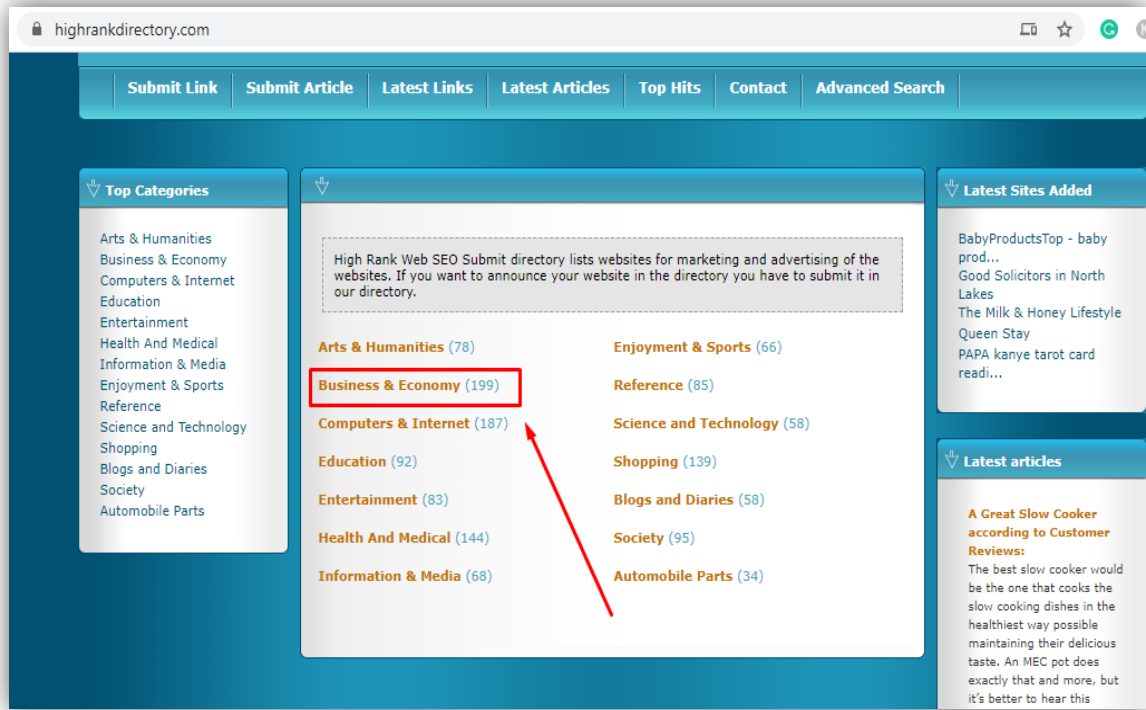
highrankdirectory.com

Submit Link | Submit Article | Latest Links | Latest Articles | Top Hits | Contact | Advanced Search

Top Categories

Arts & Humanities
Business & Economy
Computers & Internet
Education
Entertainment
Health And Medical
Information & Media
Enjoyment & Sports
Reference
Science and Technology
Shopping
Blogs and Diaries
Society
Automobile Parts

High Rank Web SEO Submit directory lists websites for marketing and advertising of the websites. If you want to announce your website in the directory you have to submit it in our directory.

Arts & Humanities (78)
Business & Economy (199)
Computers & Internet (187)
Education (92)
Entertainment (83)
Health And Medical (144)
Information & Media (68)

Enjoyment & Sports (66)
Reference (85)
Science and Technology (58)
Shopping (139)
Blogs and Diaries (58)
Society (95)
Automobile Parts (34)

Latest Sites Added

BabyProductsTop - baby prod...
Good Solicitors in North Lakes
The Milk & Honey Lifestyle
Queen Stay
PAPA kanye tarot card readi...

Latest articles

A Great Slow Cooker according to Customer Reviews:
The best slow cooker would be the one that cooks the slow cooking dishes in the healthiest way possible maintaining their delicious taste. An MEC pot does exactly that and more, but it's better to hear this